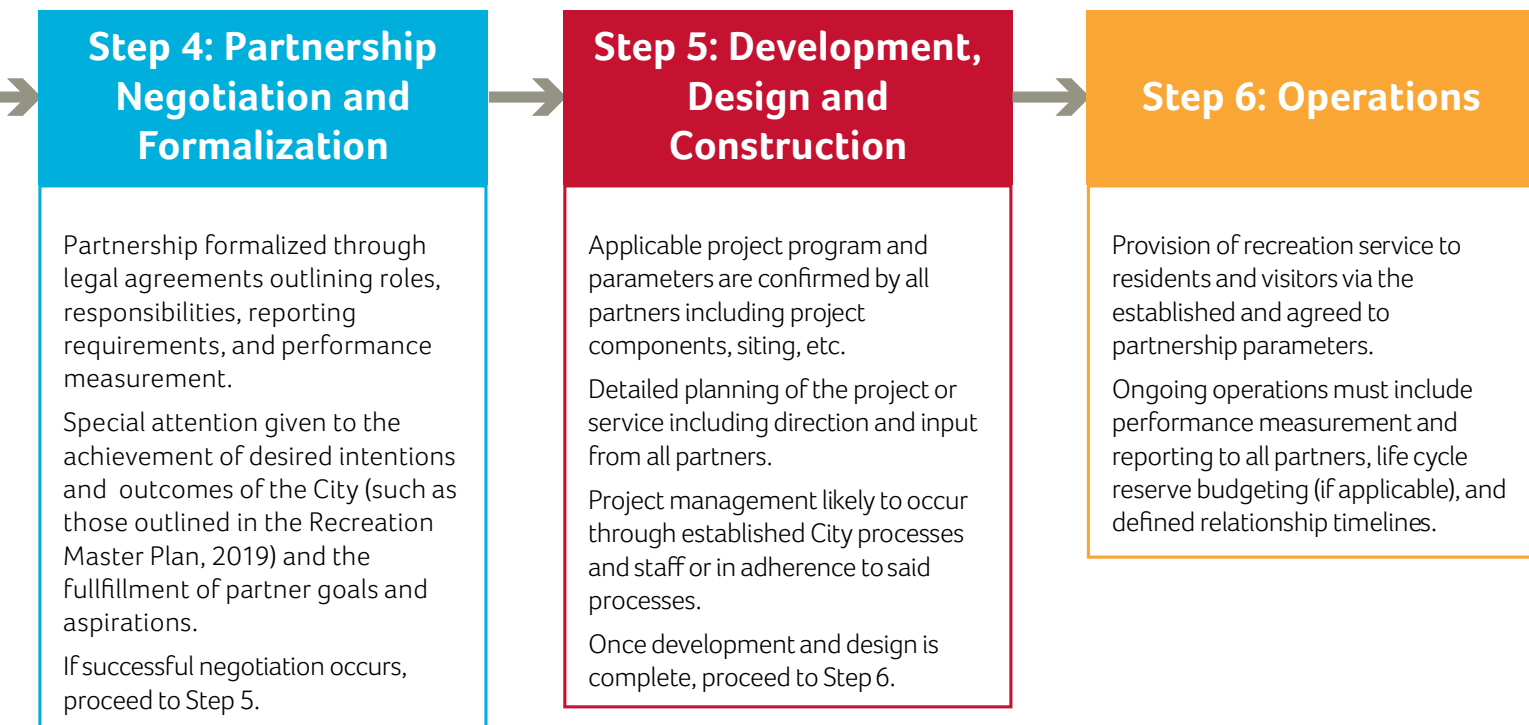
Step 4: Partnership Negotiation and Formalization

Partnership formalized through legal agreements outlining roles, responsibilities, reporting requirements, and performance measurement.

Special attention given to the achievement of desired intentions and outcomes of the City (such as those outlined in the Recreation Master Plan, 2019) and the fullfillment of partner goals and aspirations.

If successful negotiation occurs, proceed to Step 5.

Step 5: Development, Design and Construction

Applicable project program and parameters are confirmed by all partners including project components, siting, etc.

Detailed planning of the project or service including direction and input from all partners.

Project management likely to occur through established City processes and staff or in adherence to said processes.

Once development and design is complete, proceed to Step 6.

Step 6: Operations

Provision of recreation service to residents and visitors via the established and agreed to partnership parameters.

Ongoing operations must include performance measurement and reporting to all partners, life cycle reserve budgeting (if applicable), and defined relationship timelines.